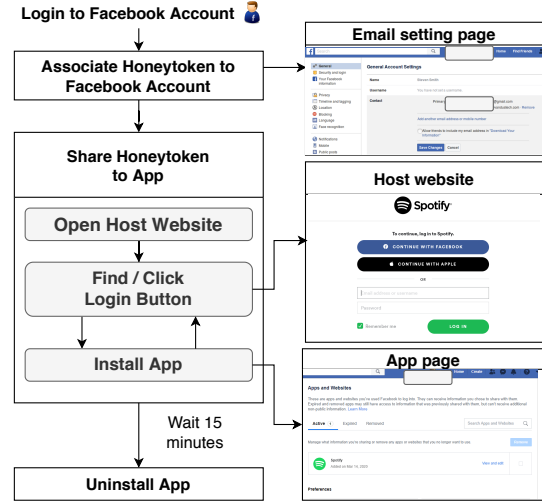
Login to Facebook Account

Associate Honeytoken to Facebook Account

Share Honeytoken to App

Open Host Website

Find / Click Login Button

Install App

Wait 15 minutes

Uninstall App

Email setting page

Home Find Friends

General Account Settings

General
Security and login
Your Facebook Information
Privacy
Timeline and tagging
Location
Blocking
Language
Face recognition
Notifications
Mobile
Public posts

Name
Username
Contact

You have not set a username.

Primary: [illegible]@gmail.com
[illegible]
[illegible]

Add another email address or mobile number

Allow friends to include my email address in Download Your Information

Save Changes Cancel

Host website

Spotify

To continue, log in to Spotify.

CONTINUE WITH FACEBOOK

CONTINUE WITH APPLE

OR

Email address or username

Password

Remember me

LOG IN

App page

Home Create

Apps and Websites

These are apps and websites you've used Facebook to log into. They can receive information you chose to share with them. Expired and removed apps may still have access to information that was previously shared with them, but can't receive additional non-public information. Learn More

Active 1 Expired Removed

Search Apps and Websites

Manage what information you're sharing or remove any apps or websites that you no longer want to use.

Remove

Spotify
Added on Mar 19, 2020

View and edit

Preferences